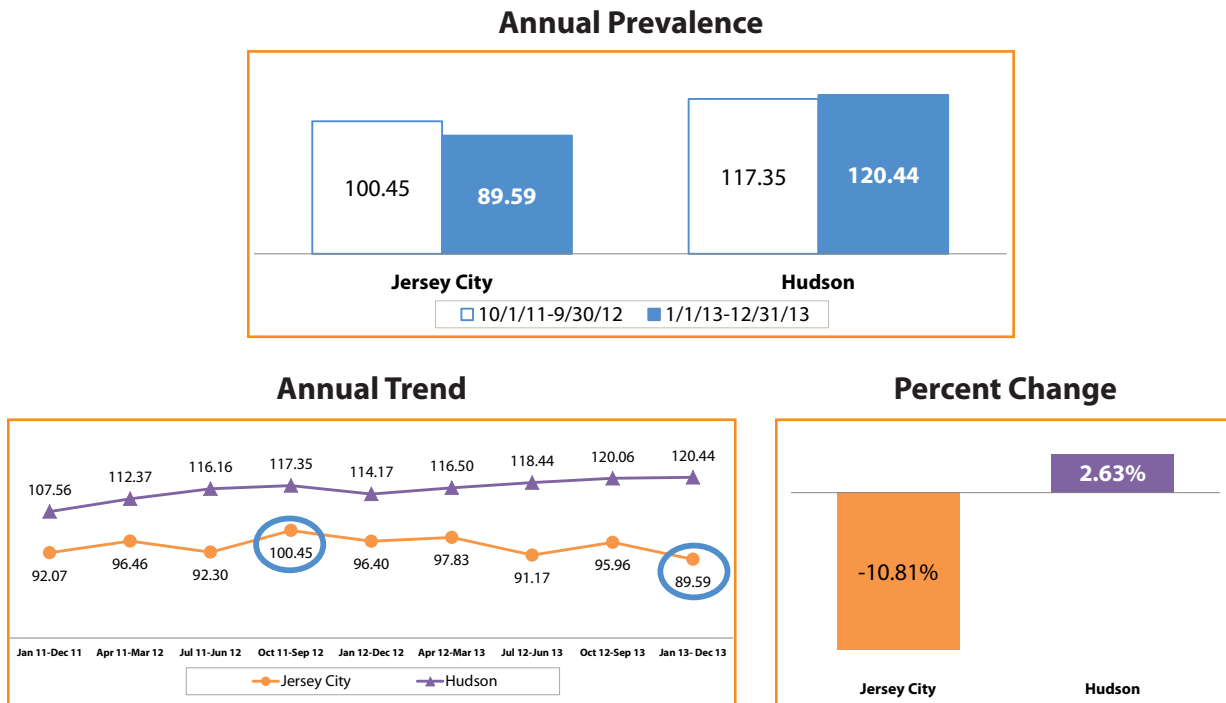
Annual Prevalence

100.45
89.59
117.35
120.44

Jersey City
Hudson

10/1/11-9/30/12
1/1/13-12/31/13

Annual Trend

107.56
112.37
116.16
117.35
114.17
116.50
118.44
120.06
120.44

92.07
96.46
92.30
100.45
96.40
97.83
91.17
95.96
89.59

Jan 11-Dec 11
Apr 11-Mar 12
Jul 11-Jun 12
Oct 11-Sep 12
Jan 12-Dec 12
Apr 12-Mar 13
Jul 12-Jun 13
Oct 12-Sep 13
Jan 13- Dec 13

Jersey City
Hudson

Percent Change

2.63%
-10.81%

Jersey City
Hudson